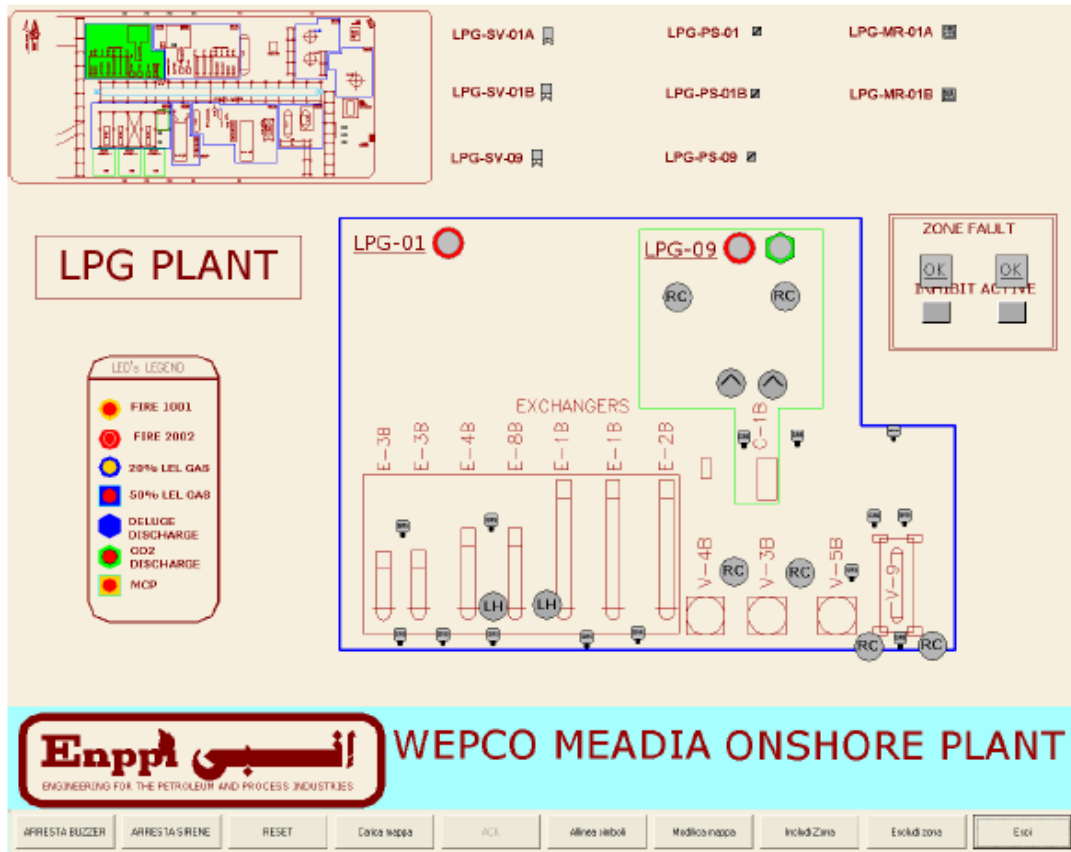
LPG-SV-01A

LPG-PS-01

LPG-MR-01A

LPG-SV-01B

LPG-PS-01B

LPG-MR-01B

LPG-SV-09

LPG-PS-09

LPG PLANT

LPG-01

LPG-09

RC RC

ZONE FAULT

OK OK

INHIBIT ACTIVE

LED's LEGEND

FIRE 1001

FIRE 2002

20% LEL GAS

50% LEL GAS

DELUGE DISCHARGE

CO2 DISCHARGE

MCP

EXCHANGERS

E-3B E-3B E-4B E-8B E-1B E-1B E-2B

C-1B

LH LH

V-4B RC V-3B RC V-5B

V-9

RC RC

Enppi إنبي

ENGINEERING FOR THE PETROLEUM AND PROCESS INDUSTRIES

WEPCO MEADIA ONSHORE PLANT

ARRESTA BUZZER

ARRESTA SIRENE

RESET

Carica mappa

ACK

Allinea simboli

Modifica mappa

Includi Zona

Escludi zona

Esci